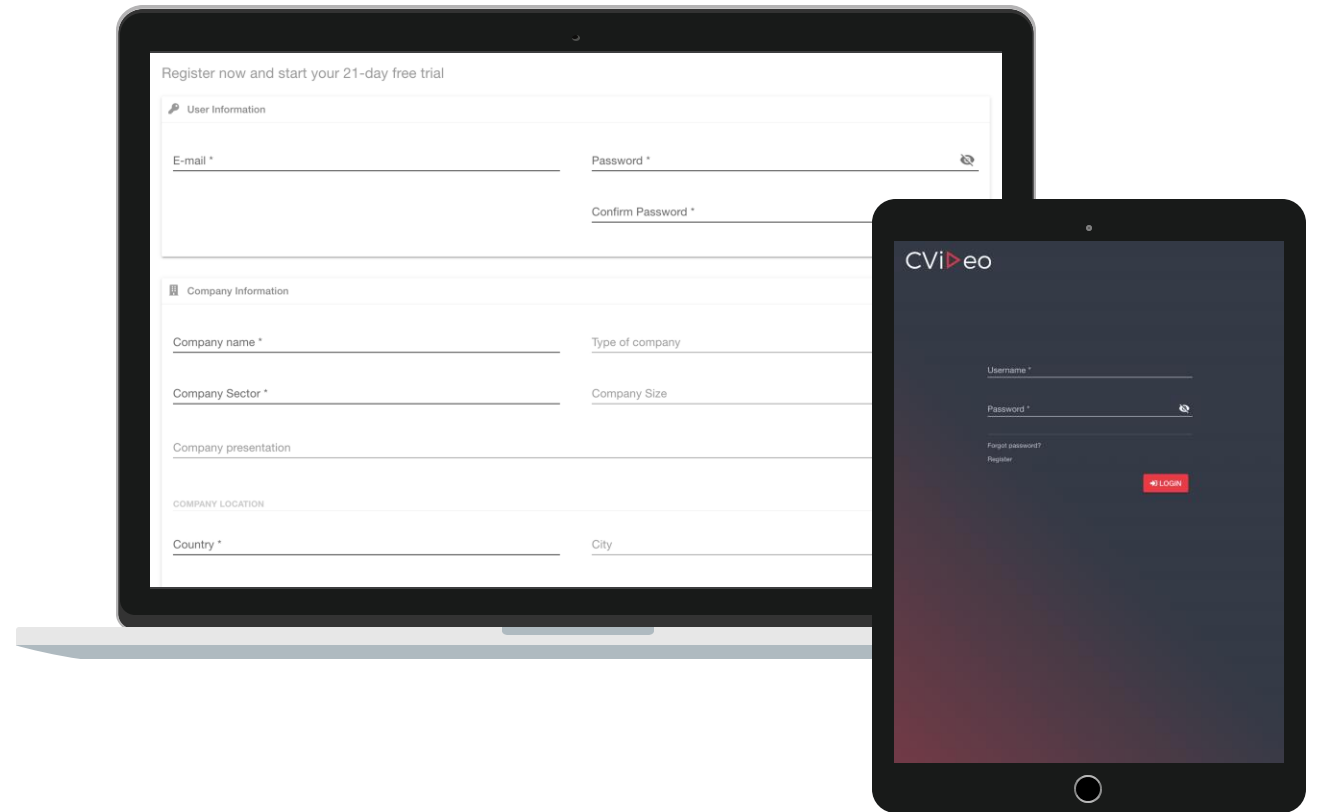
Register now and start your 21-day free trial

User Information

E-mail *

Password *

Confirm Password *

Company Information

Company name *

Type of company

Company Sector *

Company Size

Company presentation

COMPANY LOCATION

Country *

City

CVi▷eo

Username *

Password *

Forgot password?

Register

LOGIN